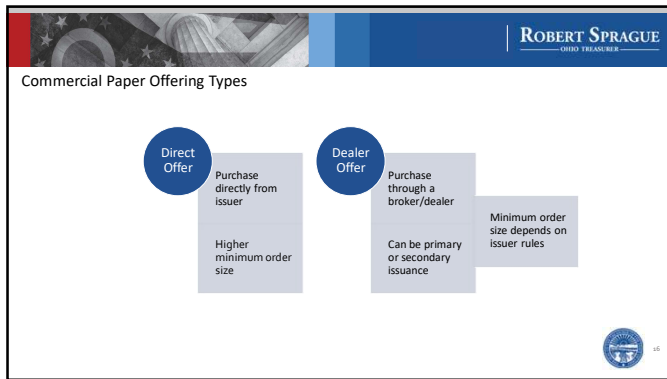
ROBERT SPRAGUE
OHIO TREASURER

Commercial Paper Offering Types

Direct Offer

Purchase directly from issuer

Higher minimum order size

Dealer Offer

Purchase through a broker/dealer

Can be primary or secondary issuance

Minimum order size depends on issuer rules

16